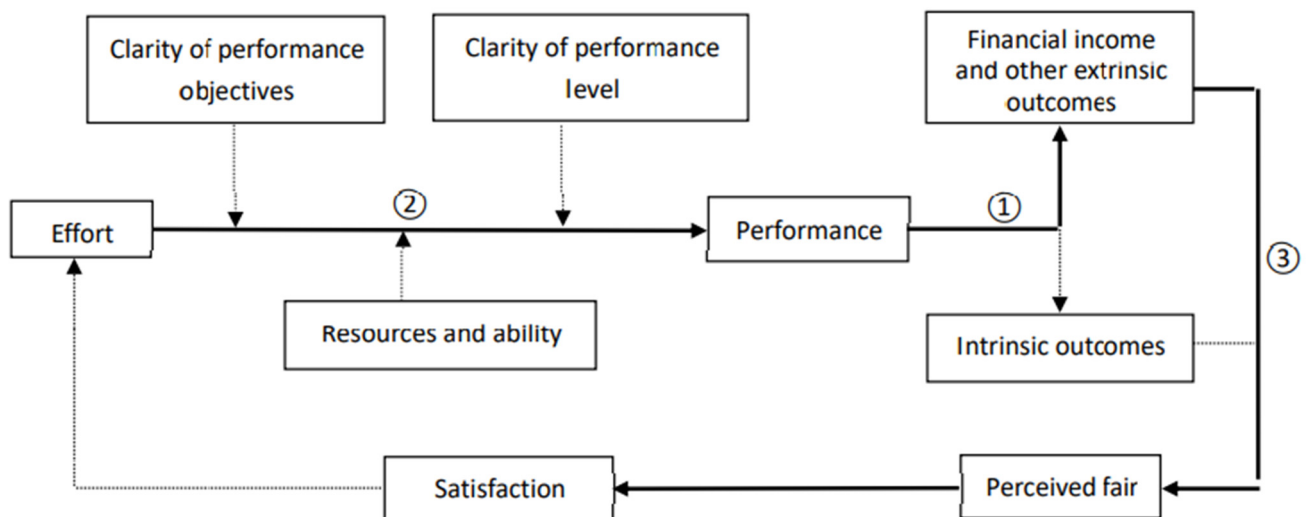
Clarity of performance objectives

Clarity of performance level

Financial income and other extrinsic outcomes

Effort

②

Performance

①

③

Resources and ability

Intrinsic outcomes

Satisfaction

Perceived fair